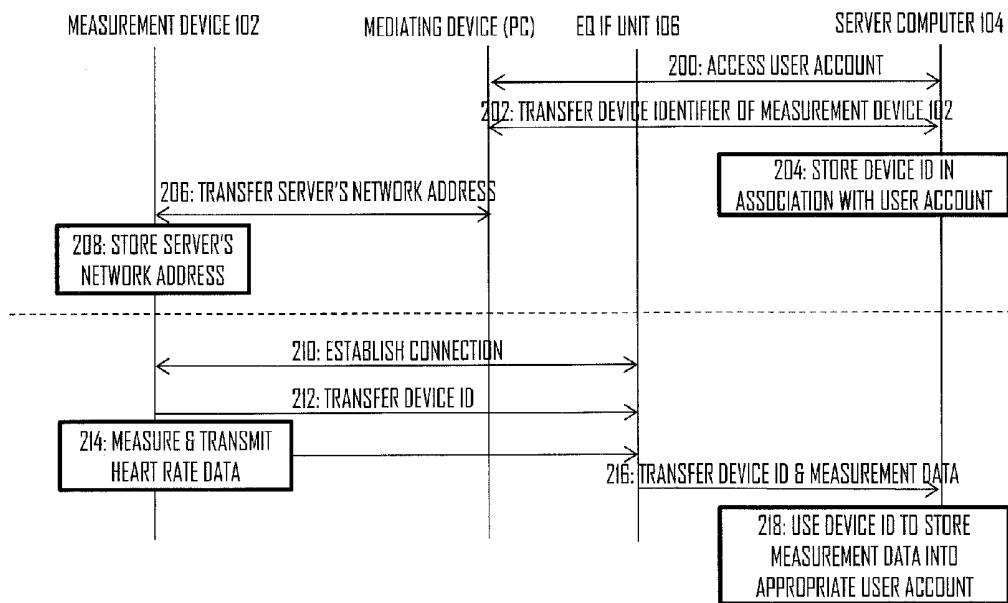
MEASUREMENT DEVICE 102
MEDIATING DEVICE (PC)
EQ IF UNIT 106
SERVER COMPUTER 104

200: ACCESS USER ACCOUNT

202: TRANSFER DEVICE IDENTIFIER OF MEASUREMENT DEVICE 102

204: STORE DEVICE ID IN ASSOCIATION WITH USER ACCOUNT

206: TRANSFER SERVER'S NETWORK ADDRESS

208: STORE SERVER'S NETWORK ADDRESS

210: ESTABLISH CONNECTION

212: TRANSFER DEVICE ID

214: MEASURE & TRANSMIT HEART RATE DATA

216: TRANSFER DEVICE ID & MEASUREMENT DATA

218: USE DEVICE ID TO STORE MEASUREMENT DATA INTO APPROPRIATE USER ACCOUNT